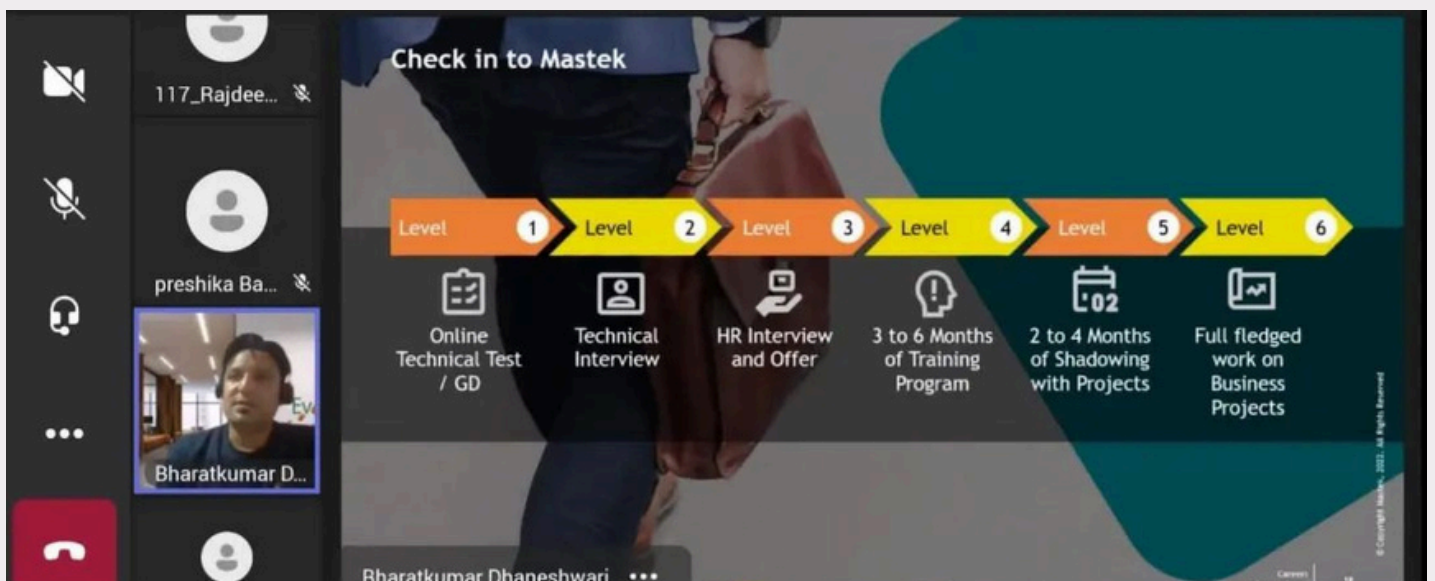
117_Rajdee...

preshika Ba...

Bharatkumar D...

Check in to Mastek

Level 1
Online Technical Test / GD

Level 2
Technical Interview

Level 3
HR Interview and Offer

Level 4
3 to 6 Months of Training Program

Level 5
2 to 4 Months of Shadowing with Projects

Level 6
Full fledged work on Business Projects

© Copyright Mastek, 2022. All Rights Reserved

Bharatkumar Dhaneshwari •••